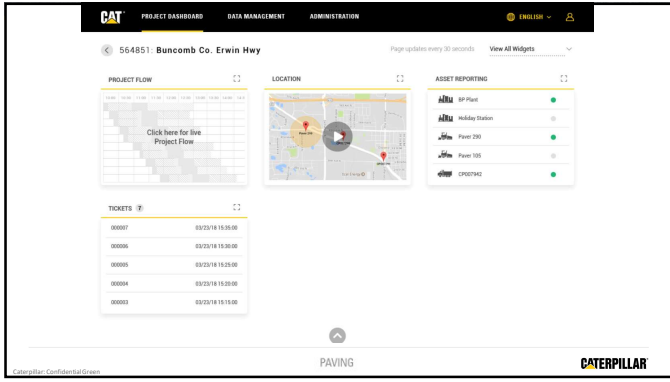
CAT PROJECT DASHBOARD DATA MANAGEMENT ADMINISTRATION ENGLISH

564851: Buncomb Co. Erwin Hwy

Page updates every 30 seconds View All Widgets

PROJECT FLOW

Click here for live Project Flow

LOCATION

ASSET REPORTING

BP Plant

Holiday Station

Paver 290

Paver 105

CP07942

TICKETS 7

| 000007 | 03/23/18 15:35:00 |
|---|---|
| 000006 | 03/23/18 15:30:00 |
| 000005 | 03/23/18 15:25:00 |
| 000004 | 03/23/18 15:20:00 |
| 000003 | 03/23/18 15:15:00 |

PAVING

CATERPILLAR

Caterpillar: Confidential Green